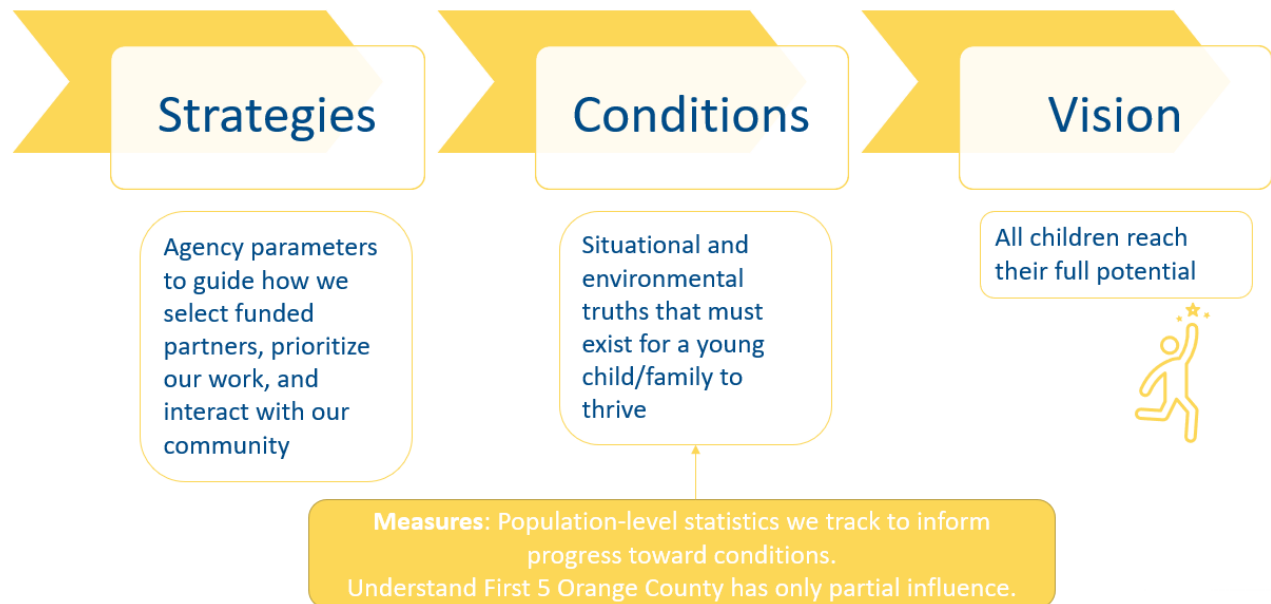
Strategies

Conditions

Vision

Agency parameters to guide how we select funded partners, prioritize our work, and interact with our community

Situational and environmental truths that must exist for a young child/family to thrive

All children reach their full potential

**Measures**: Population-level statistics we track to inform progress toward conditions.
Understand First 5 Orange County has only partial influence.